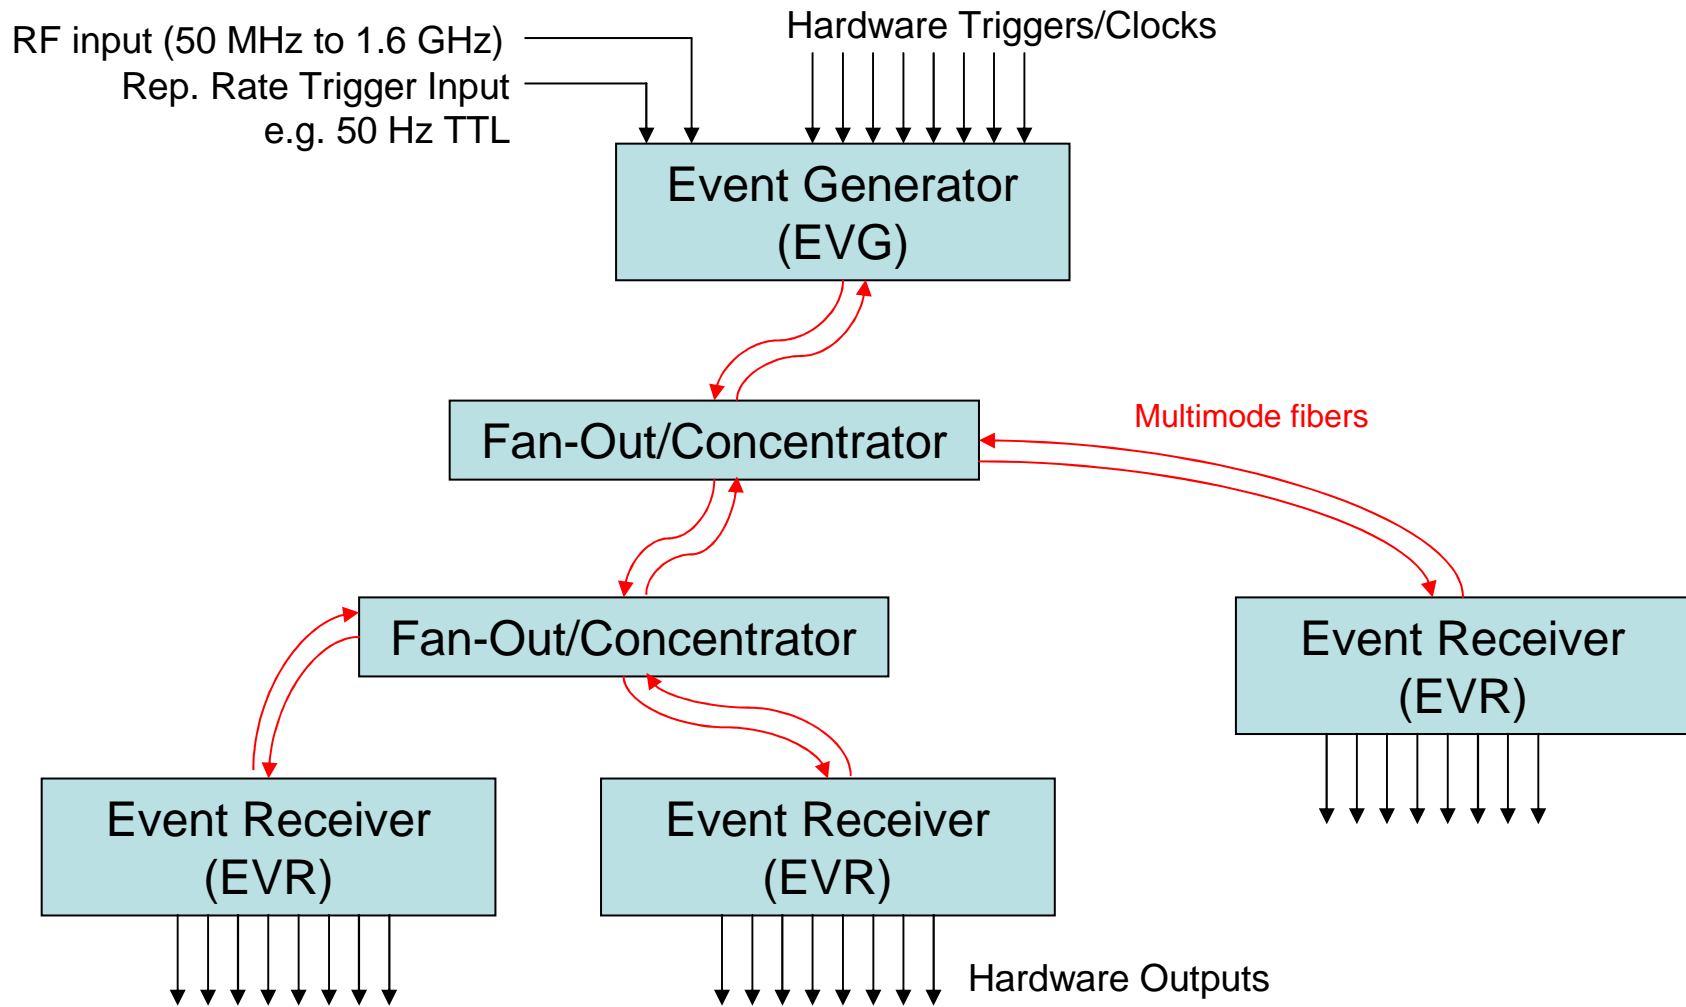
RF input (50 MHz to 1.6 GHz)
Rep. Rate Trigger Input
e.g. 50 Hz TTL

Hardware Triggers/Clocks

Event Generator
(EVG)

Fan-Out/Concentrator

Multimode fibers

Fan-Out/Concentrator

Event Receiver
(EVR)

Event Receiver
(EVR)

Event Receiver
(EVR)

Hardware Outputs